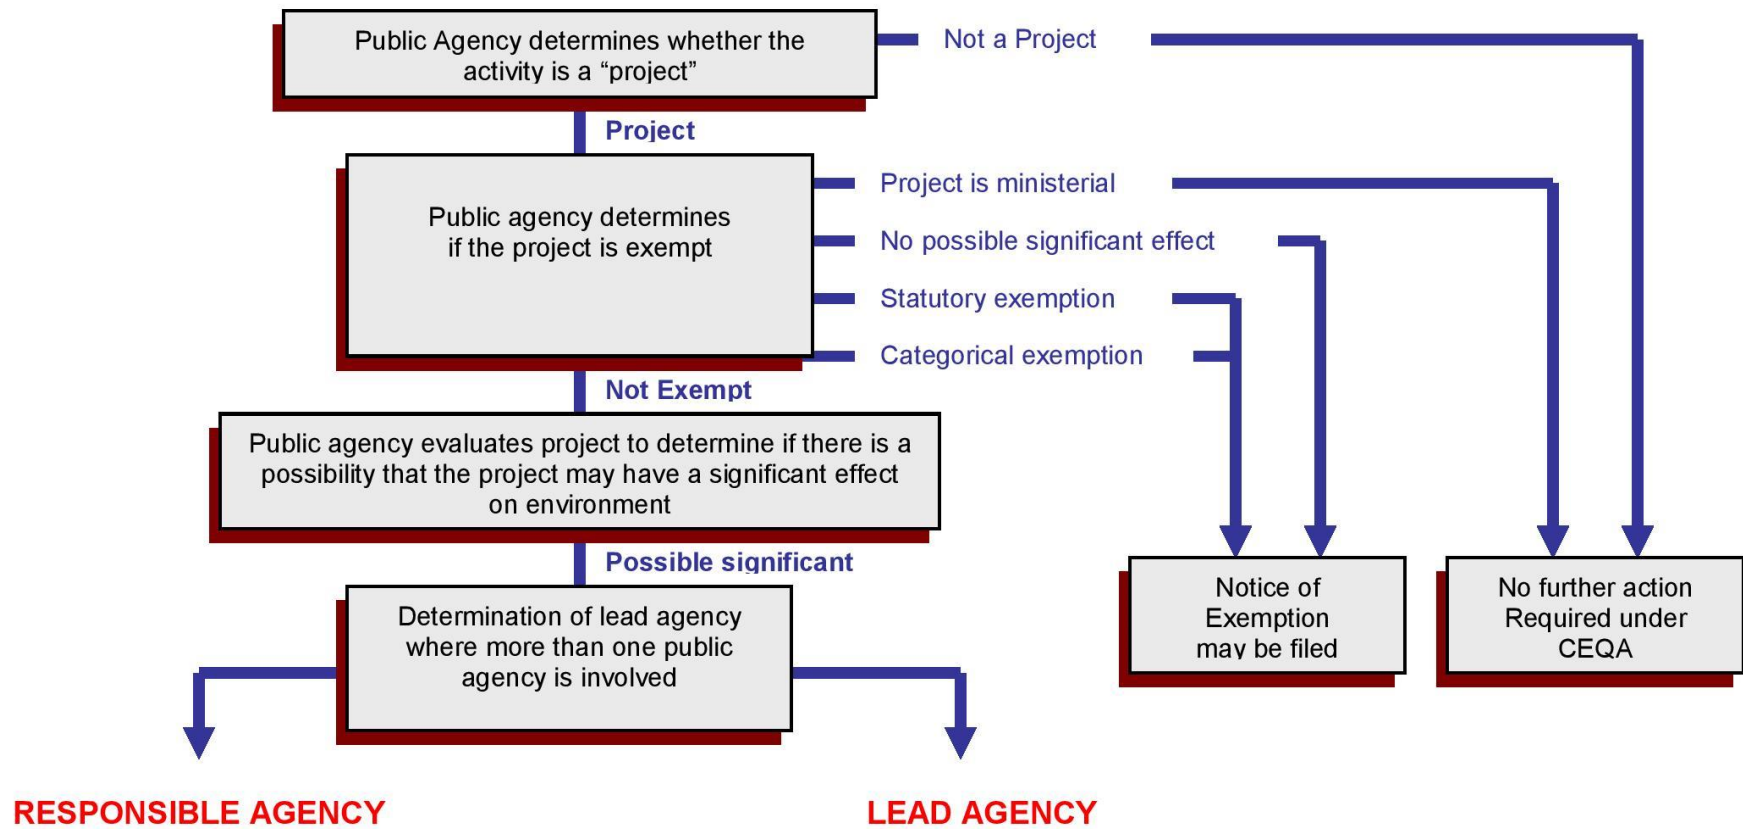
Public Agency determines whether the activity is a “project”

Not a Project

Project

Public agency determines if the project is exempt

Project is ministerial

No possible significant effect

Statutory exemption

Categorical exemption

Not Exempt

Public agency evaluates project to determine if there is a possibility that the project may have a significant effect on environment

Possible significant

Determination of lead agency where more than one public agency is involved

Notice of Exemption may be filed

No further action Required under CEQA

RESPONSIBLE AGENCY

LEAD AGENCY